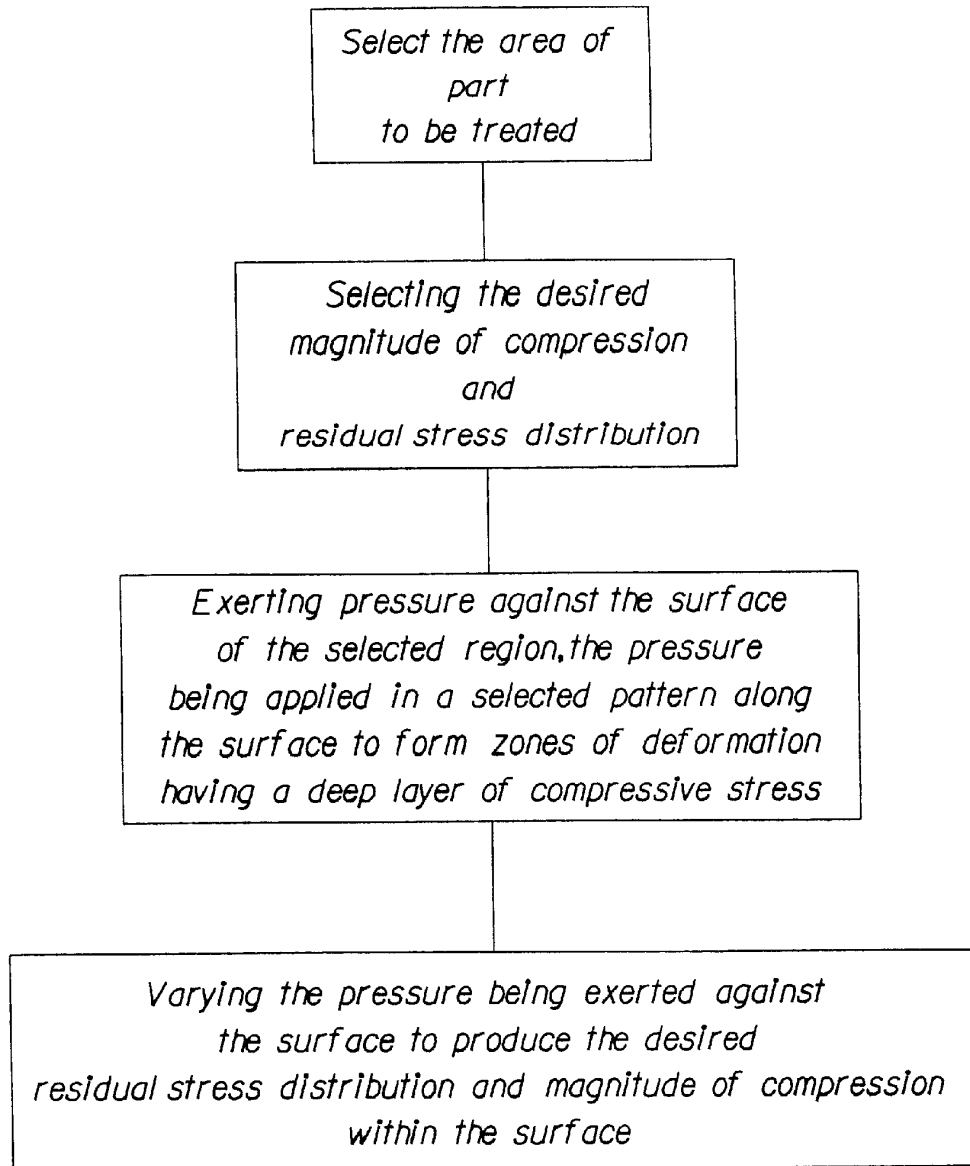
Select the area of part to be treated

Selecting the desired magnitude of compression and residual stress distribution

Exerting pressure against the surface of the selected region,the pressure being applied in a selected pattern along the surface to form zones of deformation having a deep layer of compressive stress

Varying the pressure being exerted against the surface to produce the desired residual stress distribution and magnitude of compression within the surface